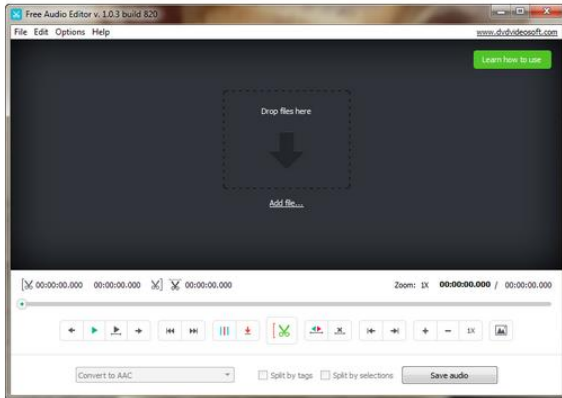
Free Audio Editor v. 1.0.3 build 820

File Edit Options Help

www.dvdvideosoft.com

Learn how to use

Drop files here

Add file...

00:00:00.000 00:00:00.000 00:00:00.000

Zoom: 1X 00:00:00.000 / 00:00:00.000

1X

Convert to AAC

Split by tags

Split by selections

Save audio